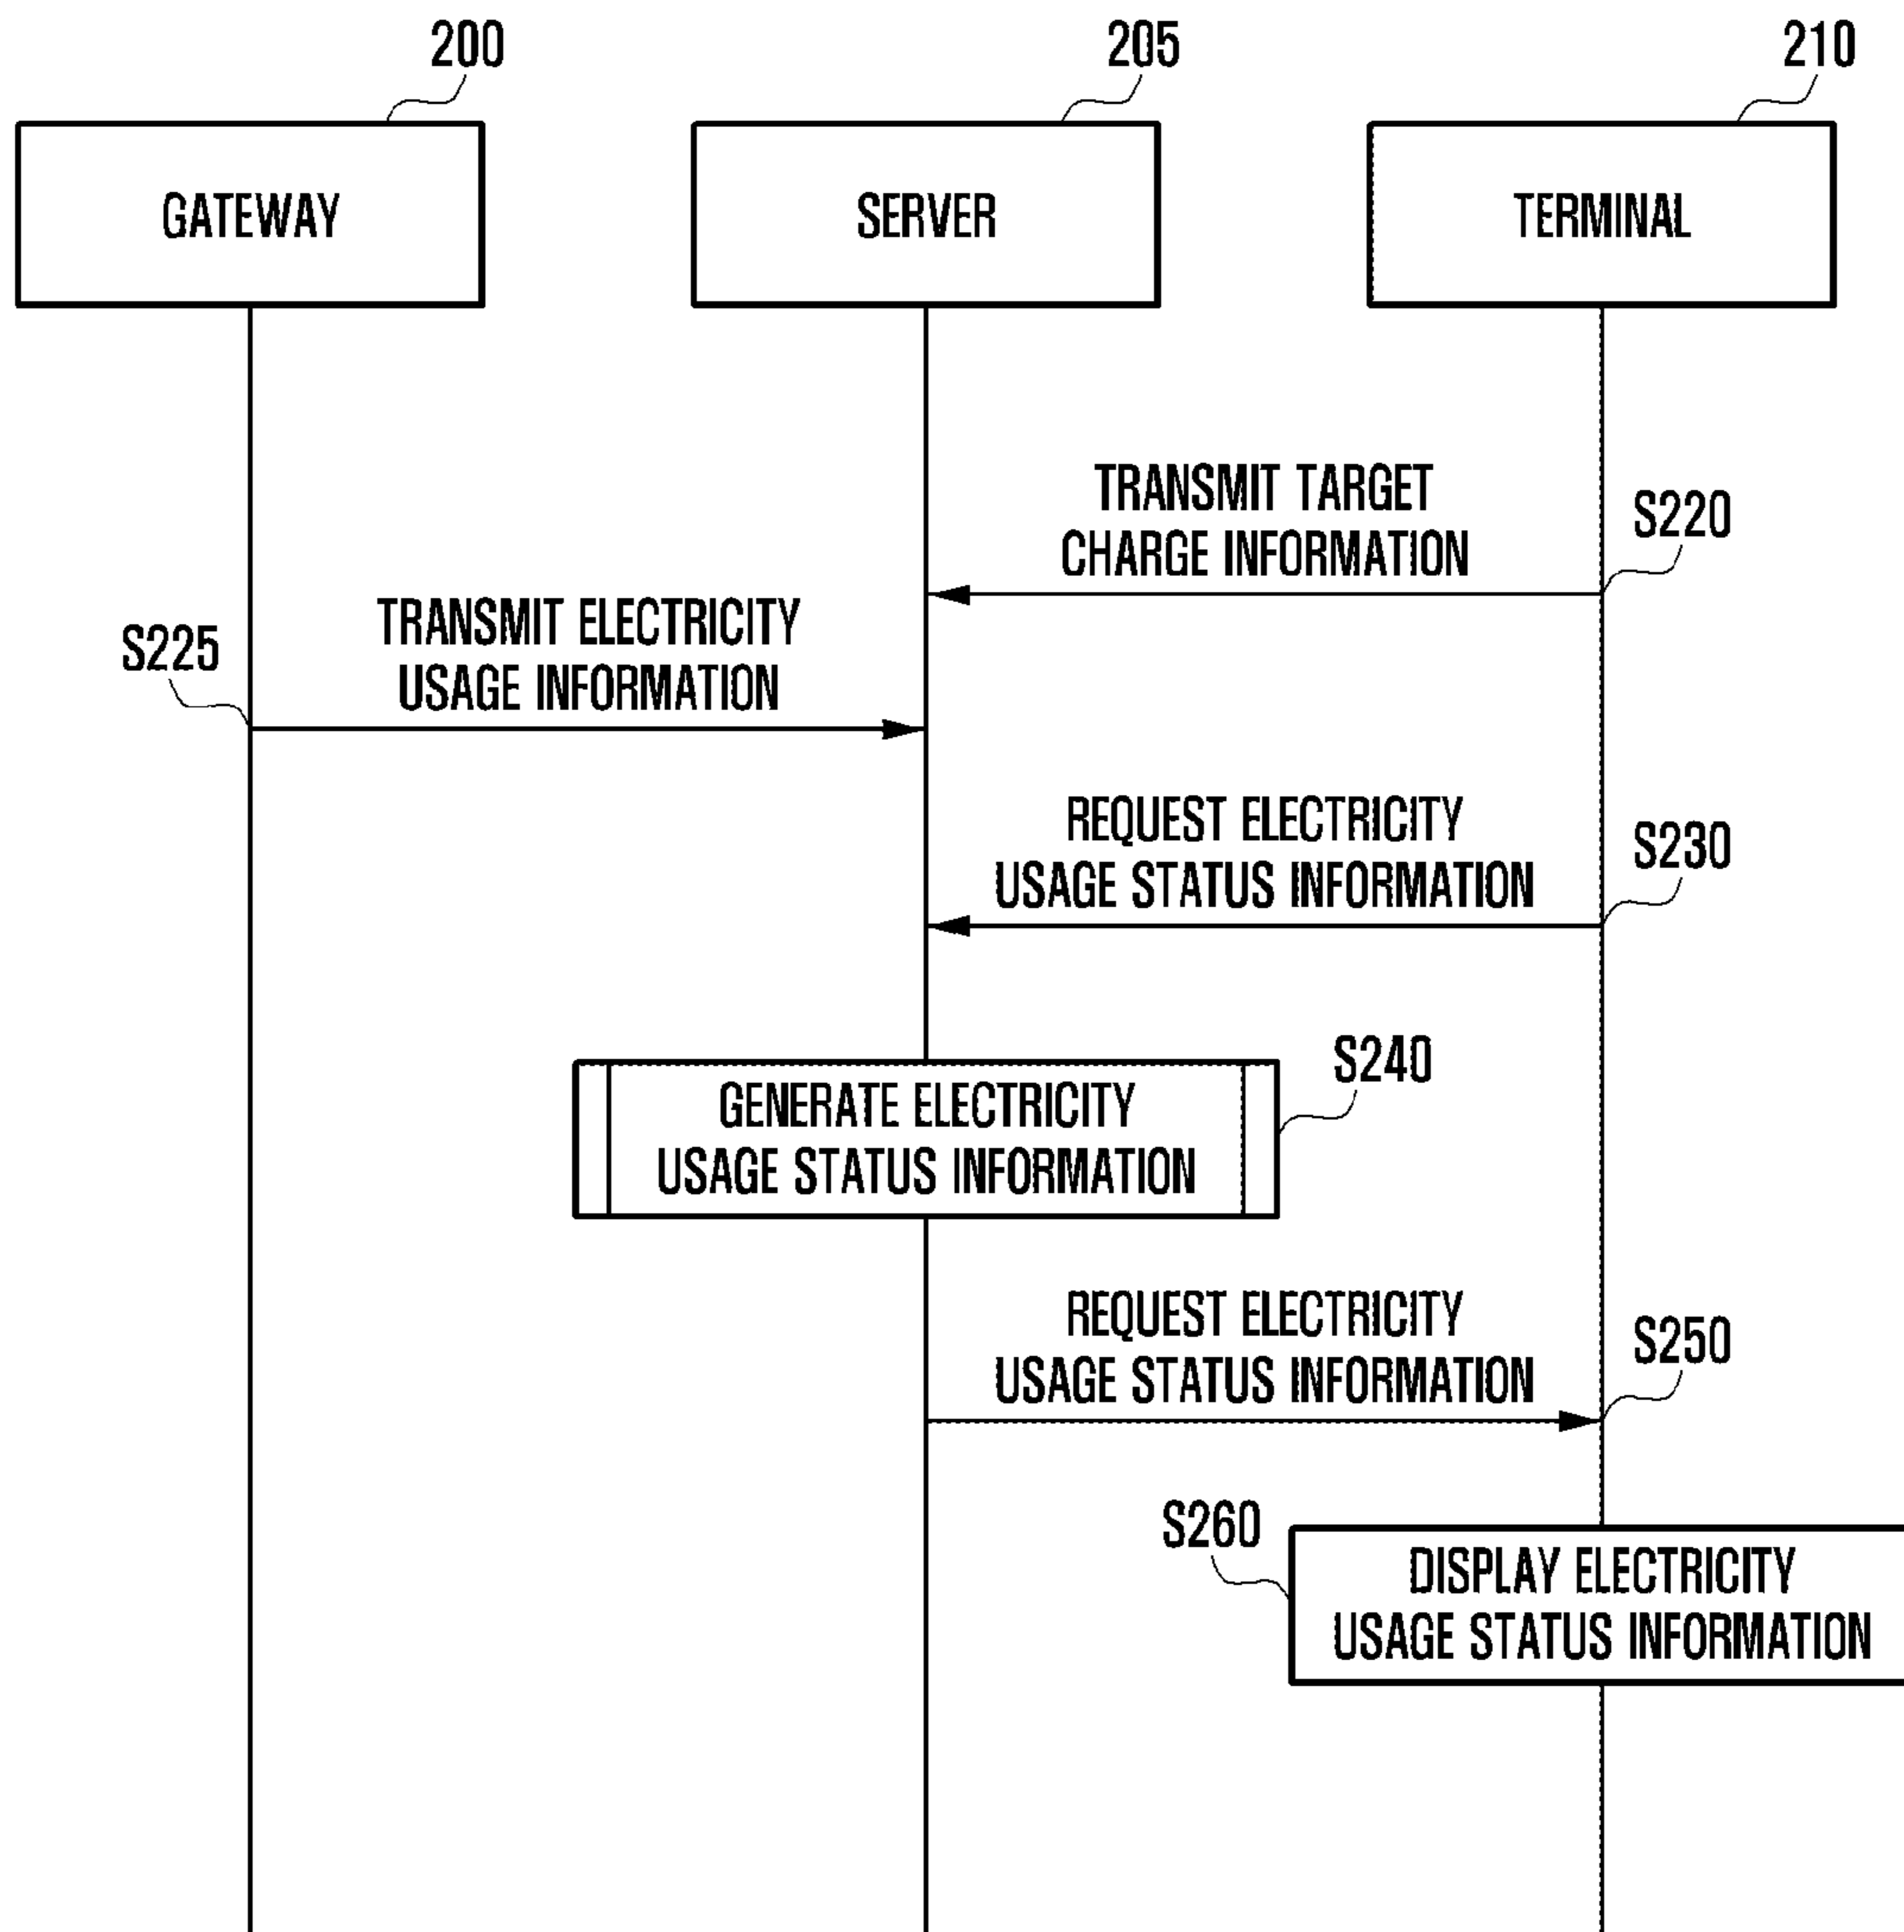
200

205

210

GATEWAY

SERVER

TERMINAL

TRANSMIT TARGET CHARGE INFORMATION

S220

S225

TRANSMIT ELECTRICITY USAGE INFORMATION

REQUEST ELECTRICITY USAGE STATUS INFORMATION

S230

S240

GENERATE ELECTRICITY USAGE STATUS INFORMATION

REQUEST ELECTRICITY USAGE STATUS INFORMATION

S250

S260

DISPLAY ELECTRICITY USAGE STATUS INFORMATION